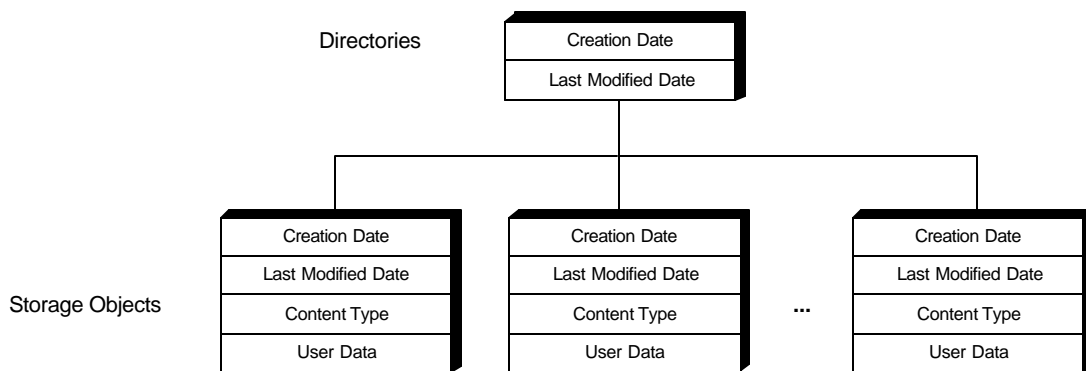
Directories

Creation Date
Last Modified Date

Storage Objects

Creation Date
Last Modified Date
Content Type
User Data

Creation Date
Last Modified Date
Content Type
User Data

...

Creation Date
Last Modified Date
Content Type
User Data